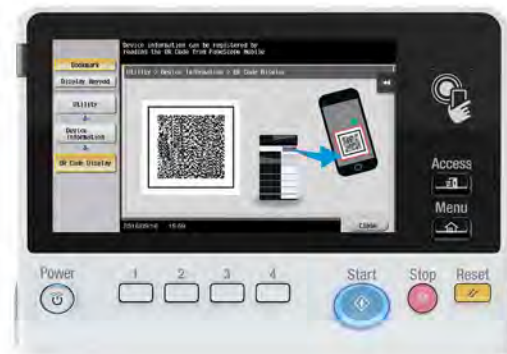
Bookmark
Display Keypad
Utility
Device Information
QR Code Display

Device information can be registered by reading the QR Code from PageScope Mobile

Utility > Device Information > QR Code Display

2016/09/16 15:09

Close

Access
Menu

Power
1
2
3
4
Start
Stop
Reset